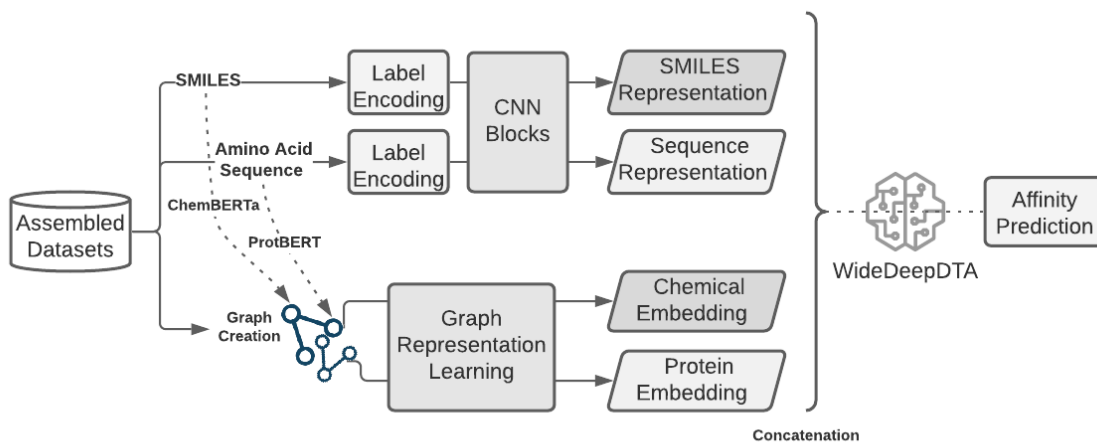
SMILES

Label Encoding

CNN Blocks

SMILES Representation

Amino Acid Sequence

Label Encoding

Sequence Representation

Assembled Datasets

ChemBERTa

ProtBERT

Graph Creation

Graph Representation Learning

Chemical Embedding

Protein Embedding

WideDeepDTA

Affinity Prediction

Concatenation